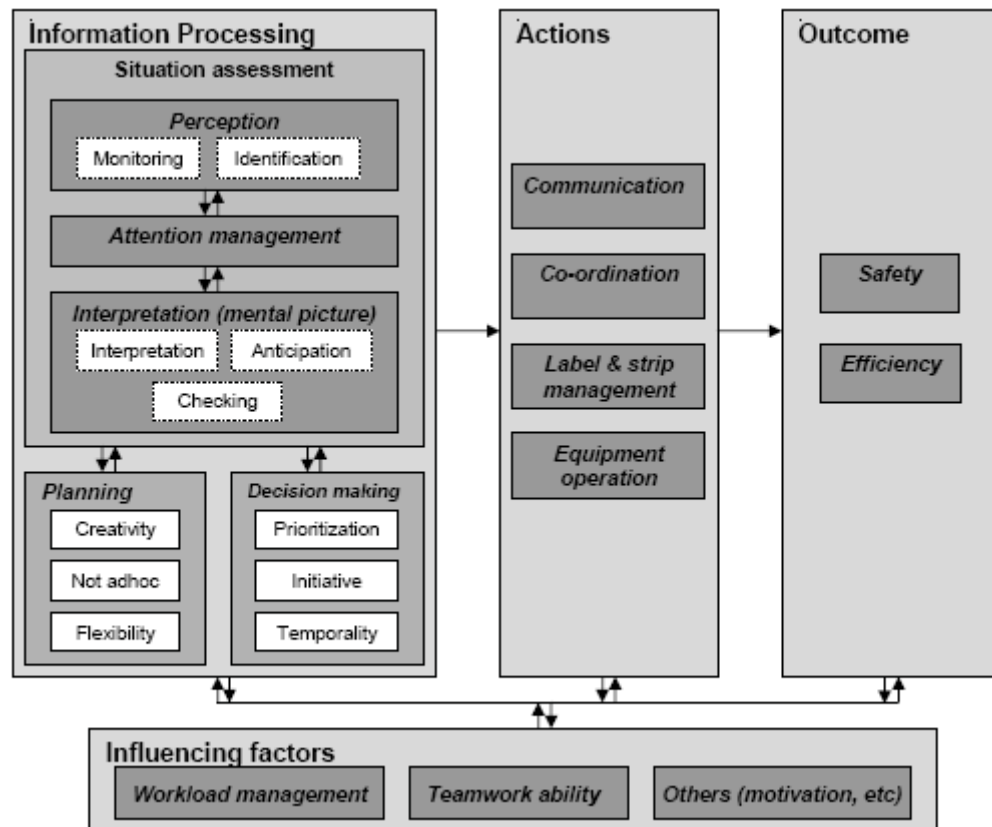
Information Processing

Situation assessment

Perception

Monitoring

Identification

Attention management

Interpretation (mental picture)

Interpretation

Anticipation

Checking

Planning

Creativity

Not adhoc

Flexibility

Decision making

Prioritization

Initiative

Temporality

Actions

Communication

Co-ordination

Label & strip management

Equipment operation

Outcome

Safety

Efficiency

Influencing factors

Workload management

Teamwork ability

Others (motivation, etc)